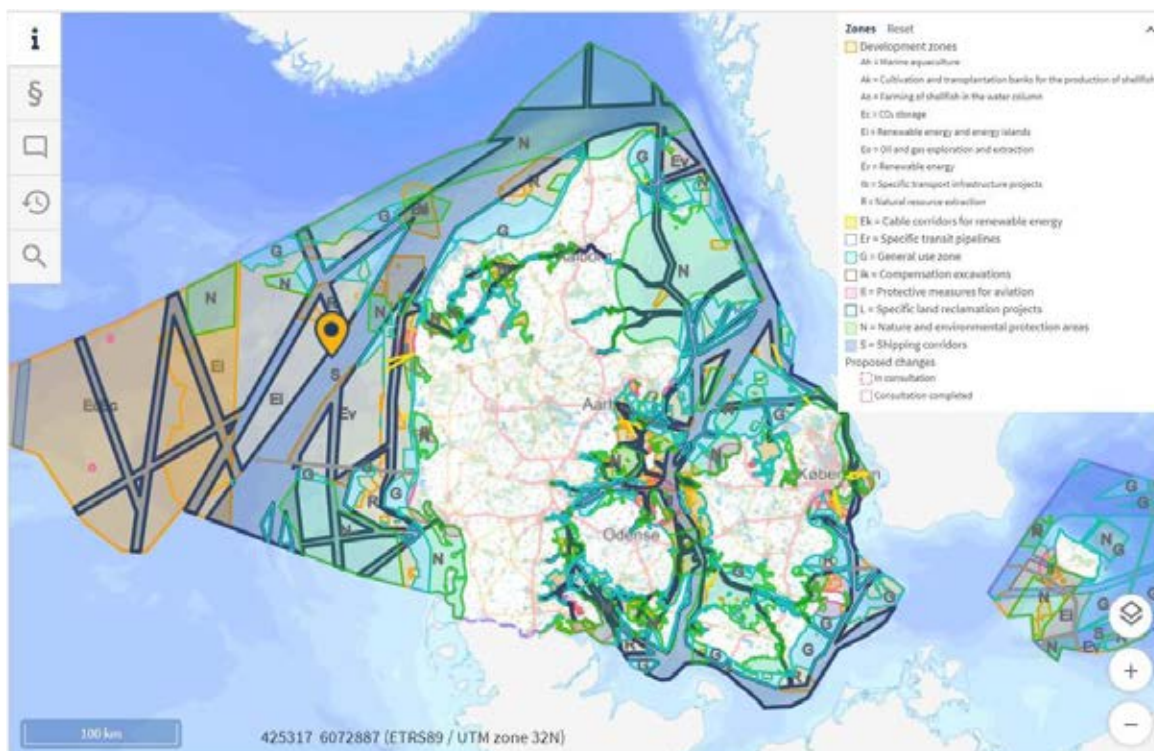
i
§

Zones Reset
Development zones
Ah = Marine aquaculture
Ak = Cultivation and transplantation banks for the production of shellfish
As = Farming of shellfish in the water column
Ec = $CO_2$ storage
Ei = Renewable energy and energy islands
Eo = Oil and gas exploration and extraction
Er = Renewable energy
Ik = Specific transport infrastructure projects
R = Natural resource extraction
Ek = Cable corridors for renewable energy
Er = Specific transit pipelines
G = General use zone
Ik = Compensation excavations
E = Protective measures for aviation
L = Specific land reclamation projects
N = Nature and environmental protection areas
S = Shipping corridors
Proposed changes
In consultation
Consultation completed

N
G
Ev
N
G
N
N
N
N
EI
S
EI
Ev
Eiac
EI
G
R
G
N
Aalborg
Aarhus
Odense
København
G
N
G
N
EI
S
Ev
N

100 km
425317 6072887 (ETRS89 / UTM zone 32N)
+
−